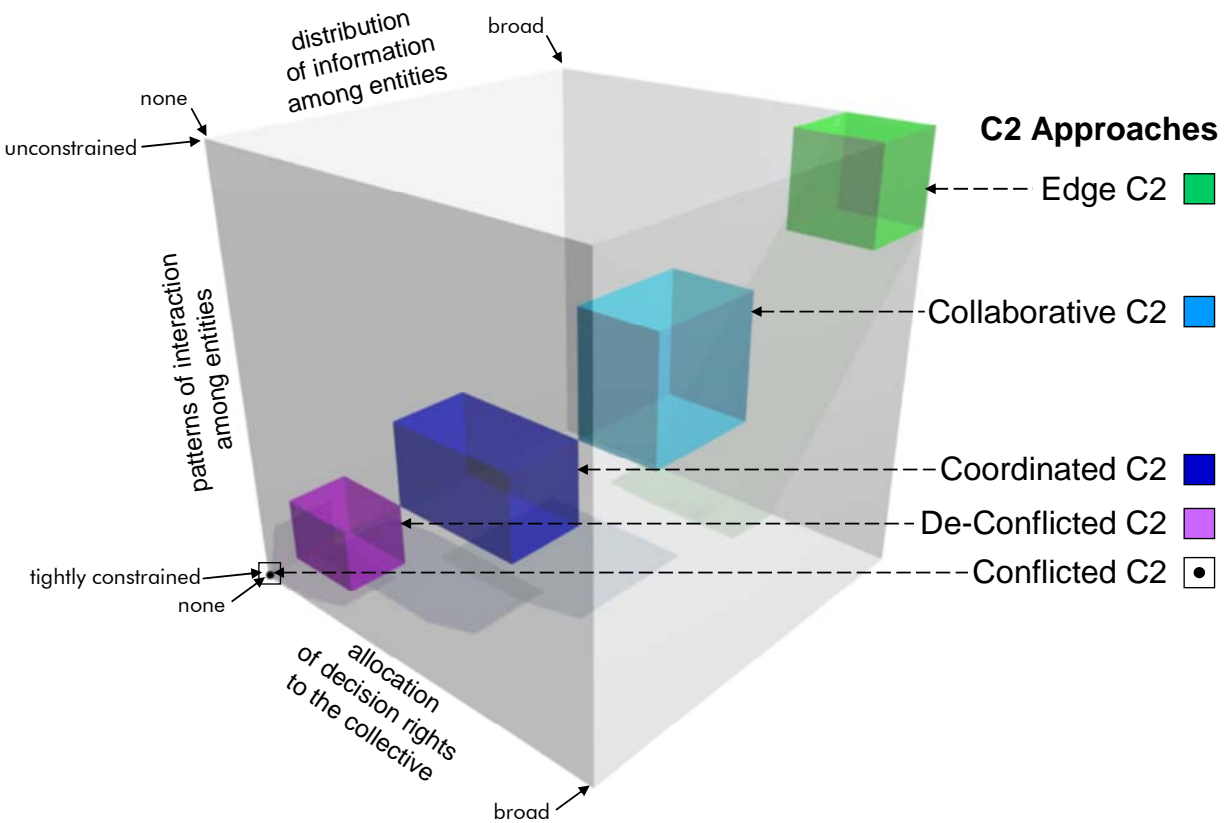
distribution of information among entities

broad

none

unconstrained

C2 Approaches

Edge C2

Collaborative C2

patterns of interaction among entities

Coordinated C2

De-Conflicted C2

tightly constrained

none

Conflicted C2

allocation of decision rights to the collective

broad